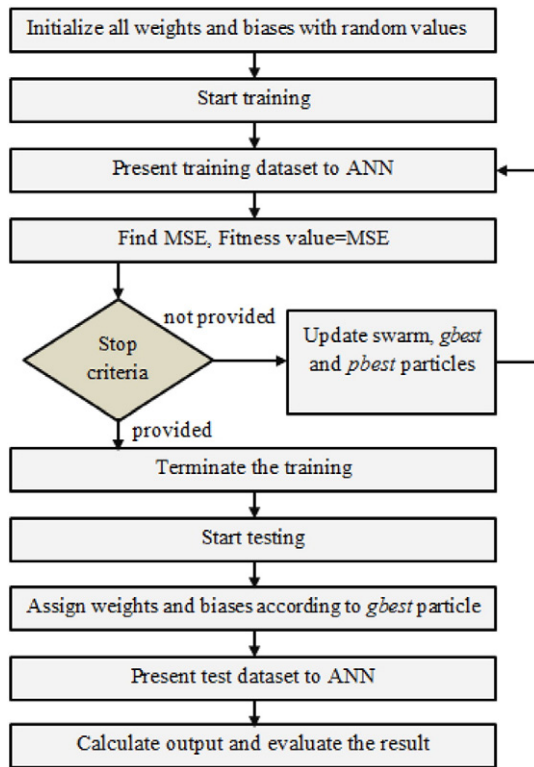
Initialize all weights and biases with random values

Start training

Present training dataset to ANN

Find MSE, Fitness value=MSE

Stop criteria

not provided

Update swarm, *gbest* and *pbest* particles

provided

Terminate the training

Start testing

Assign weights and biases according to *gbest* particle

Present test dataset to ANN

Calculate output and evaluate the result